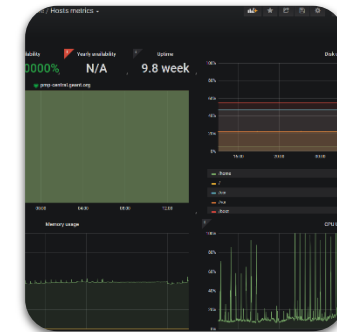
/ Hosts metrics ▾

ilability
0000%

Yearly availability
N/A

Uptime
9.8 week

Disk

prep-central.geant.org

00:00
04:00
08:00
12:00

100%
80%
60%
40%
20%
0%

16:00
00:00
04:00

/home
/
/var
/run
/boot

Memory usage

CPU

100%
80%
60%
40%
20%
0%